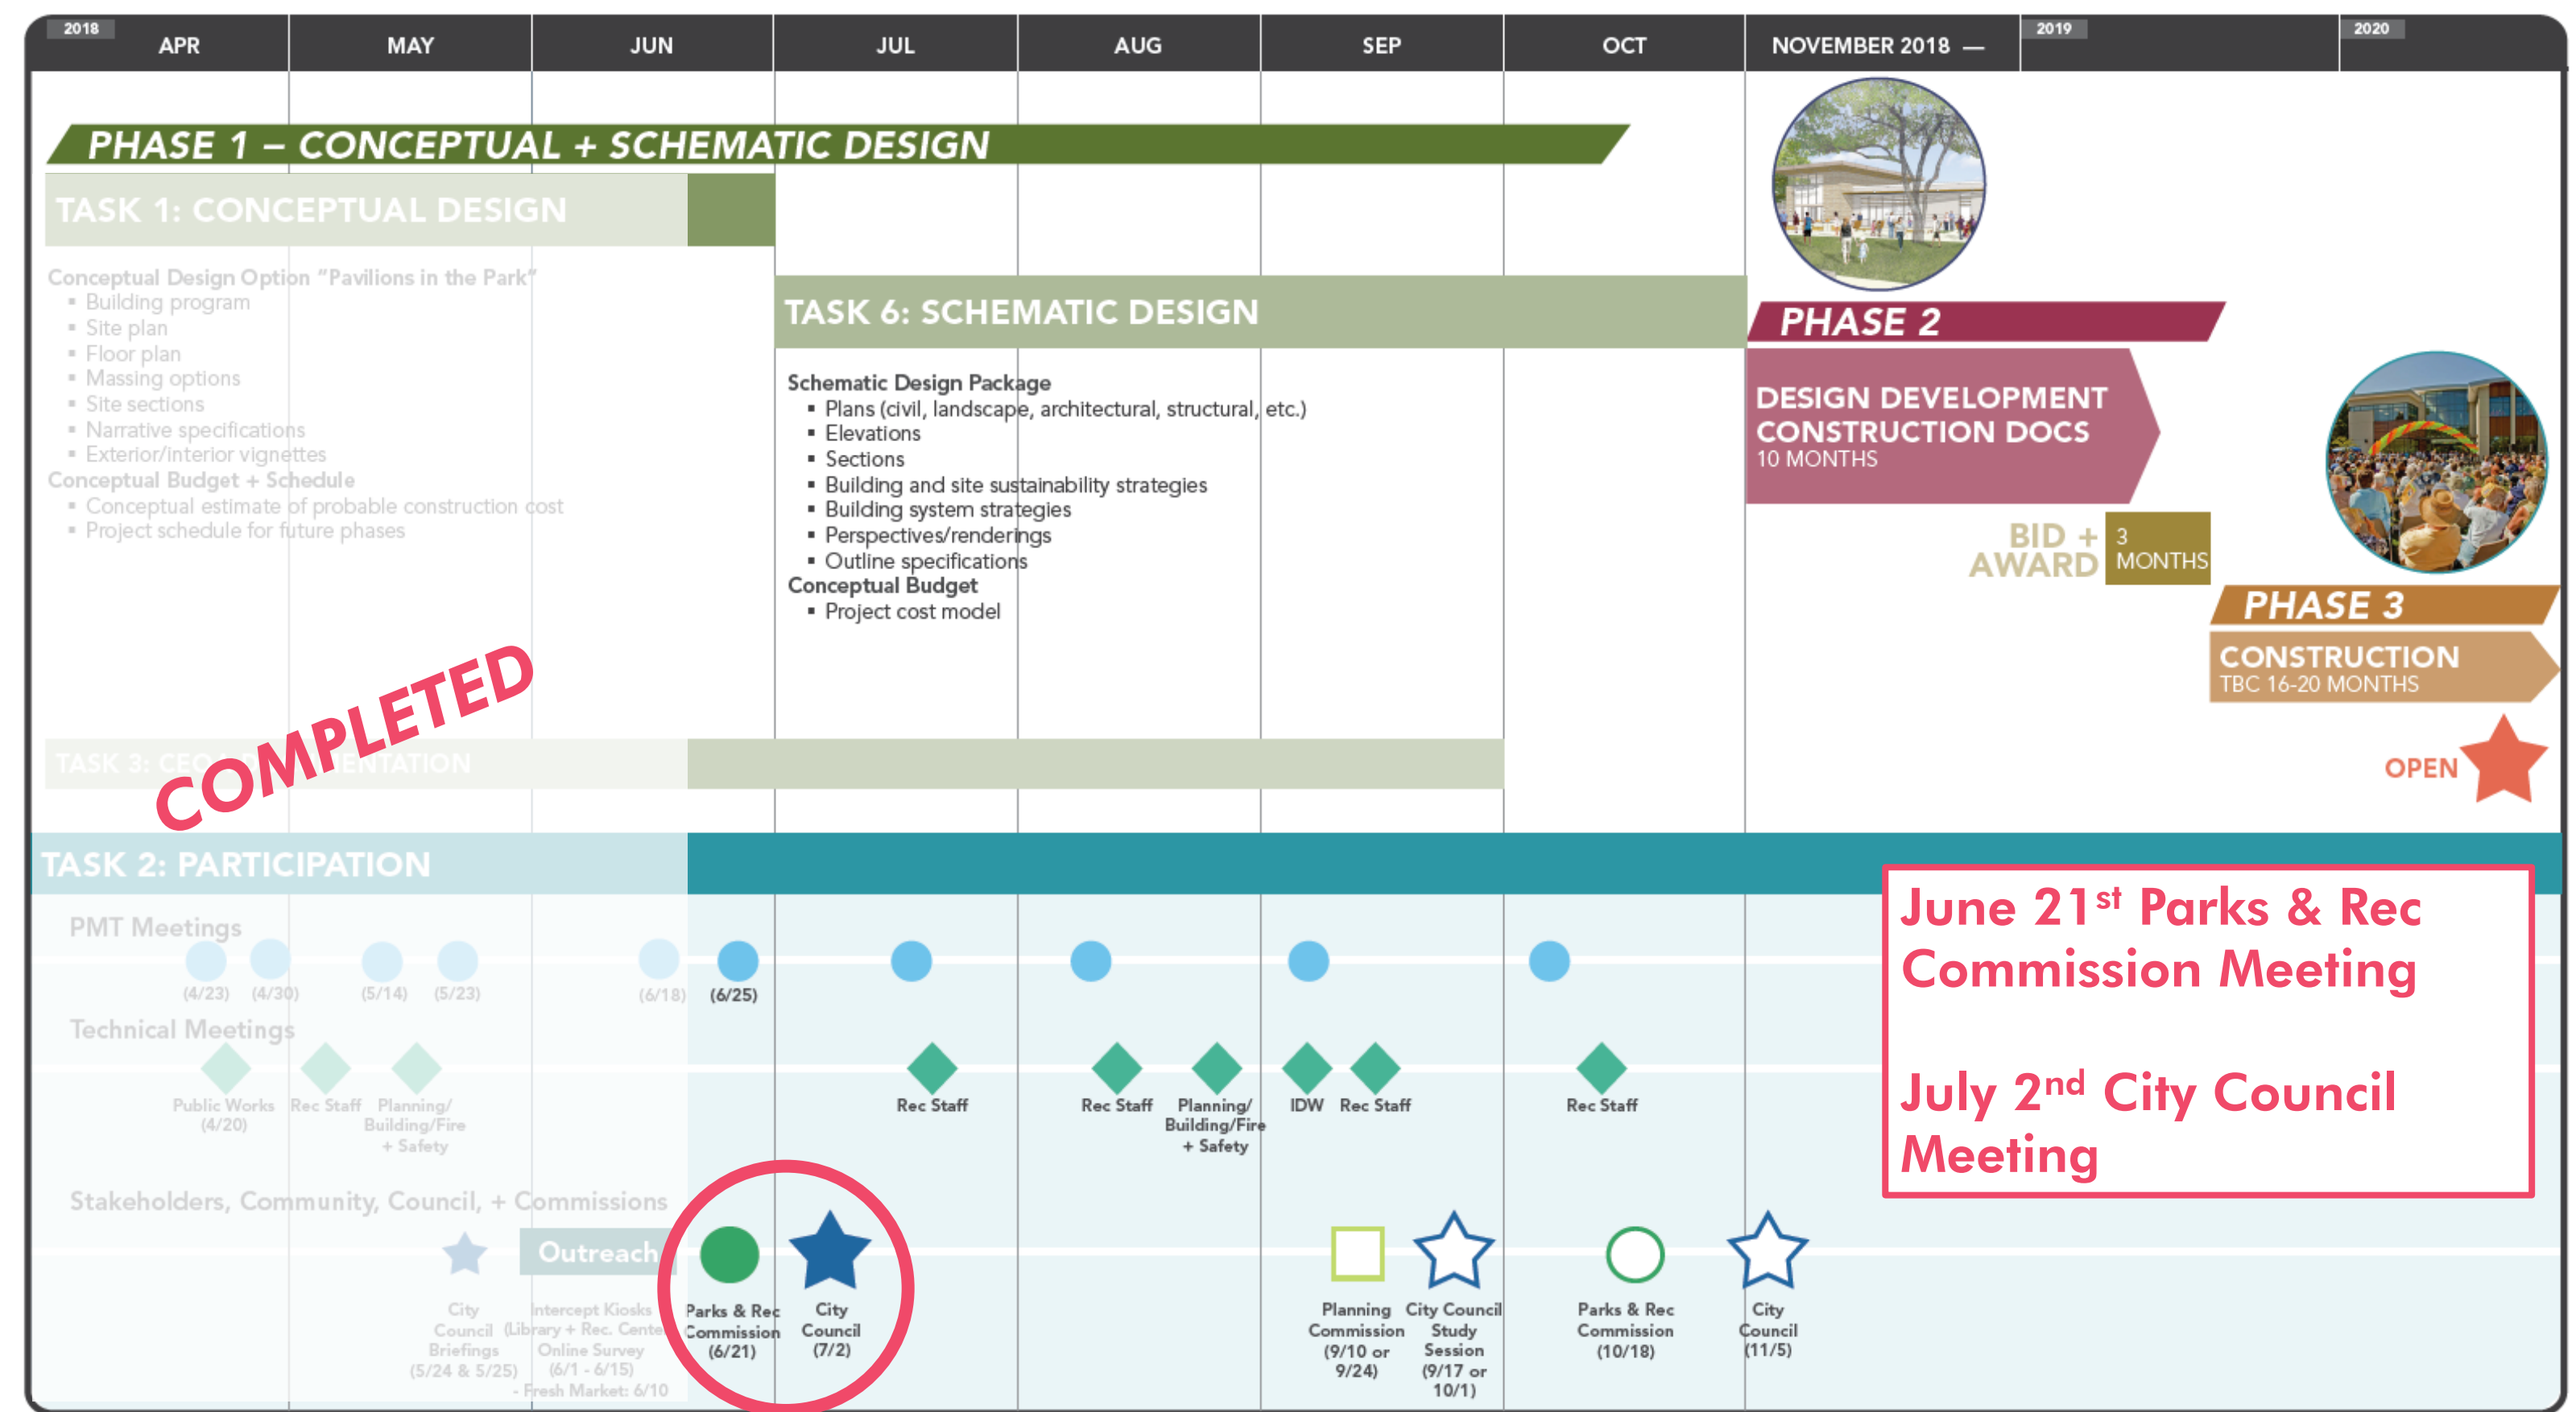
2018 APR | MAY | JUN | JUL | AUG | SEP | OCT | NOVEMBER 2018 — | 2019 | 2020

PHASE 1 – CONCEPTUAL + SCHEMATIC DESIGN

TASK 1: CONCEPTUAL DESIGN

Conceptual Design Option "Pavilions in the Park"
- Building program
- Site plan
- Floor plan
- Massing options
- Site sections
- Narrative specifications
- Exterior/interior vignettes

Conceptual Budget + Schedule
- Conceptual estimate of probable construction cost
- Project schedule for future phases

TASK 6: SCHEMATIC DESIGN

Schematic Design Package
- Plans (civil, landscape, architectural, structural, etc.)
- Elevations
- Sections
- Building and site sustainability strategies
- Building system strategies
- Perspectives/renderings
- Outline specifications

Conceptual Budget
- Project cost model

PHASE 2

DESIGN DEVELOPMENT
CONSTRUCTION DOCS
10 MONTHS

BID + AWARD 3 MONTHS

PHASE 3

CONSTRUCTION
TBC 16-20 MONTHS

OPEN

COMPLETED

TASK 3: CEQ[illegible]ENTATION

TASK 2: PARTICIPATION

PMT Meetings
(4/23) (4/30) (5/14) (5/23) (6/18) (6/25)

Technical Meetings
Public Works (4/20) | Rec Staff | Planning/ Building/Fire + Safety | Rec Staff | Rec Staff | Planning/ Building/Fire + Safety | IDW | Rec Staff | Rec Staff

Stakeholders, Community, Council, + Commissions

City Council Briefings (5/24 & 5/25)

Outreach
Intercept Kiosks (Library + Rec. Center) Online Survey (6/1 - 6/15) - Fresh Market: 6/10

Parks & Rec Commission (6/21)

City Council (7/2)

Planning Commission (9/10 or 9/24)

City Council Study Session (9/17 or 10/1)

Parks & Rec Commission (10/18)

City Council (11/5)

June 21$^{st}$ Parks & Rec Commission Meeting

July 2$^{nd}$ City Council Meeting